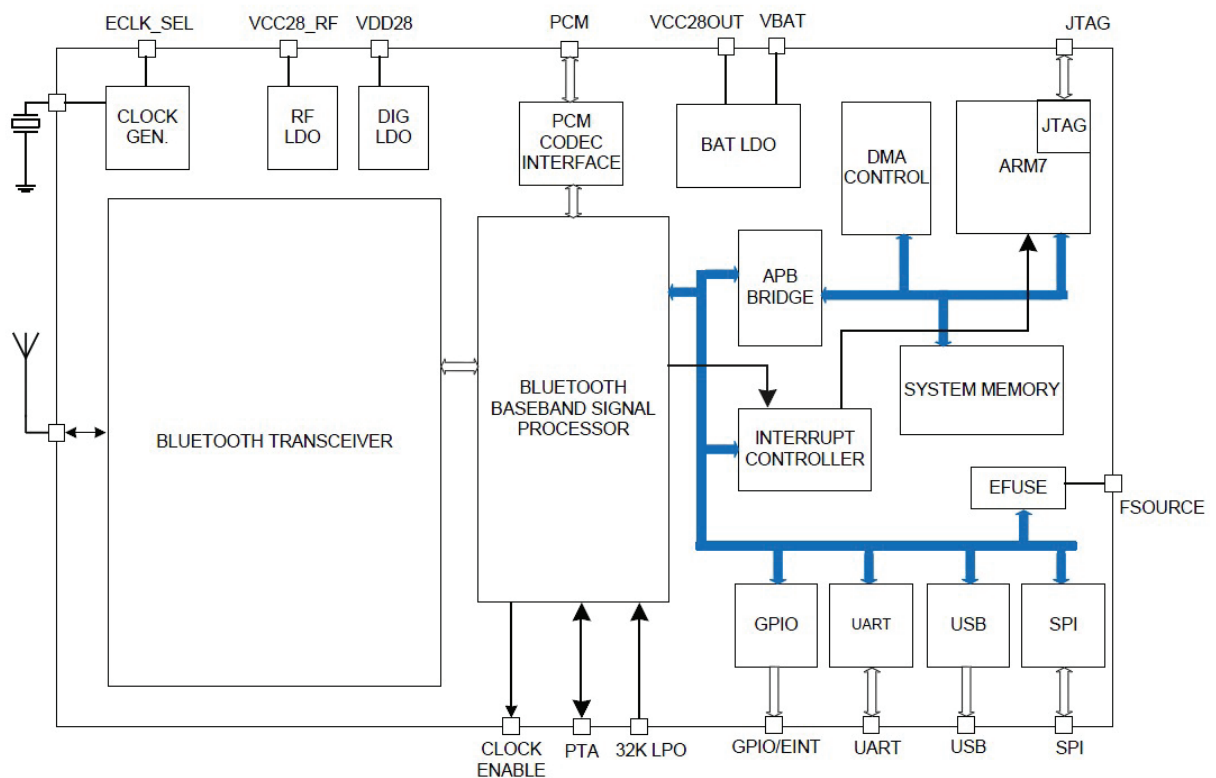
ECLK_SEL VCC28_RF VDD28 PCM VCC28OUT VBAT JTAG

CLOCK GEN.

RF LDO

DIG LDO

PCM CODEC INTERFACE

BAT LDO

DMA CONTROL

JTAG

ARM7

APB BRIDGE

BLUETOOTH TRANSCEIVER

BLUETOOTH BASEBAND SIGNAL PROCESSOR

SYSTEM MEMORY

INTERRUPT CONTROLLER

EFUSE

FSOURCE

GPIO

UART

USB

SPI

CLOCK ENABLE

PTA

32K LPO

GPIO/EINT

UART

USB

SPI